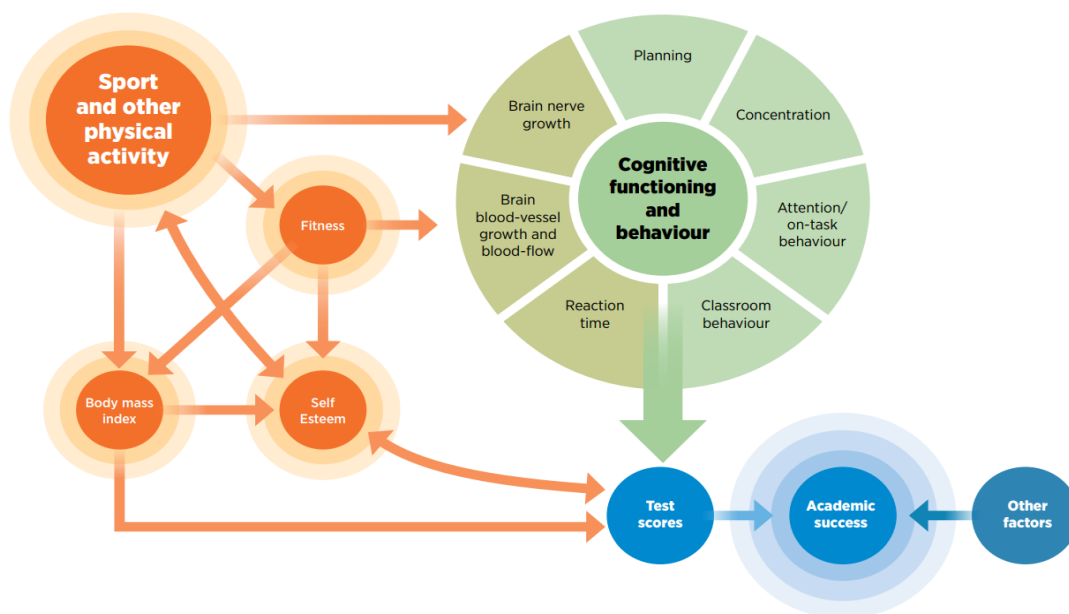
Sport and other physical activity

Fitness

Body mass index

Self Esteem

Planning

Brain nerve growth

Concentration

Cognitive functioning and behaviour

Brain blood-vessel growth and blood-flow

Attention/ on-task behaviour

Reaction time

Classroom behaviour

Test scores

Academic success

Other factors